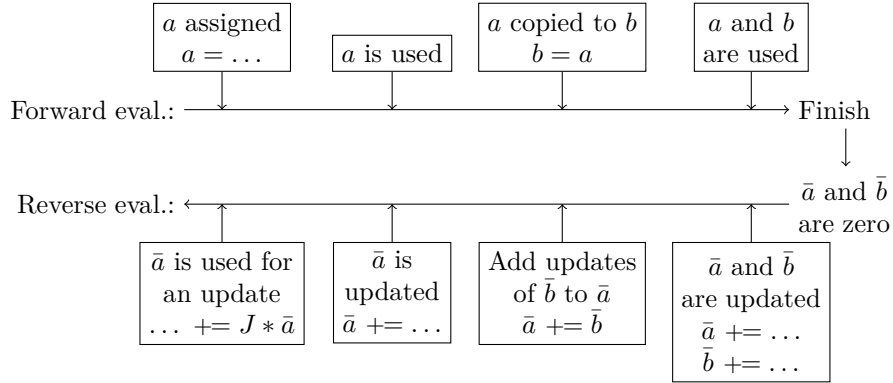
$a$ assigned
$a = \dots$

$a$ is used

$a$ copied to $b$
$b = a$

$a$ and $b$
are used

Forward eval.:

Finish

$\bar{a}$ and $\bar{b}$
are zero

Reverse eval.:

$\bar{a}$ is used for
an update
$\dots \mathrel{+}= J * \bar{a}$

$\bar{a}$ is
updated
$\bar{a} \mathrel{+}= \dots$

Add updates
of $\bar{b}$ to $\bar{a}$
$\bar{a} \mathrel{+}= \bar{b}$

$\bar{a}$ and $\bar{b}$
are updated
$\bar{a} \mathrel{+}= \dots$
$\bar{b} \mathrel{+}= \dots$